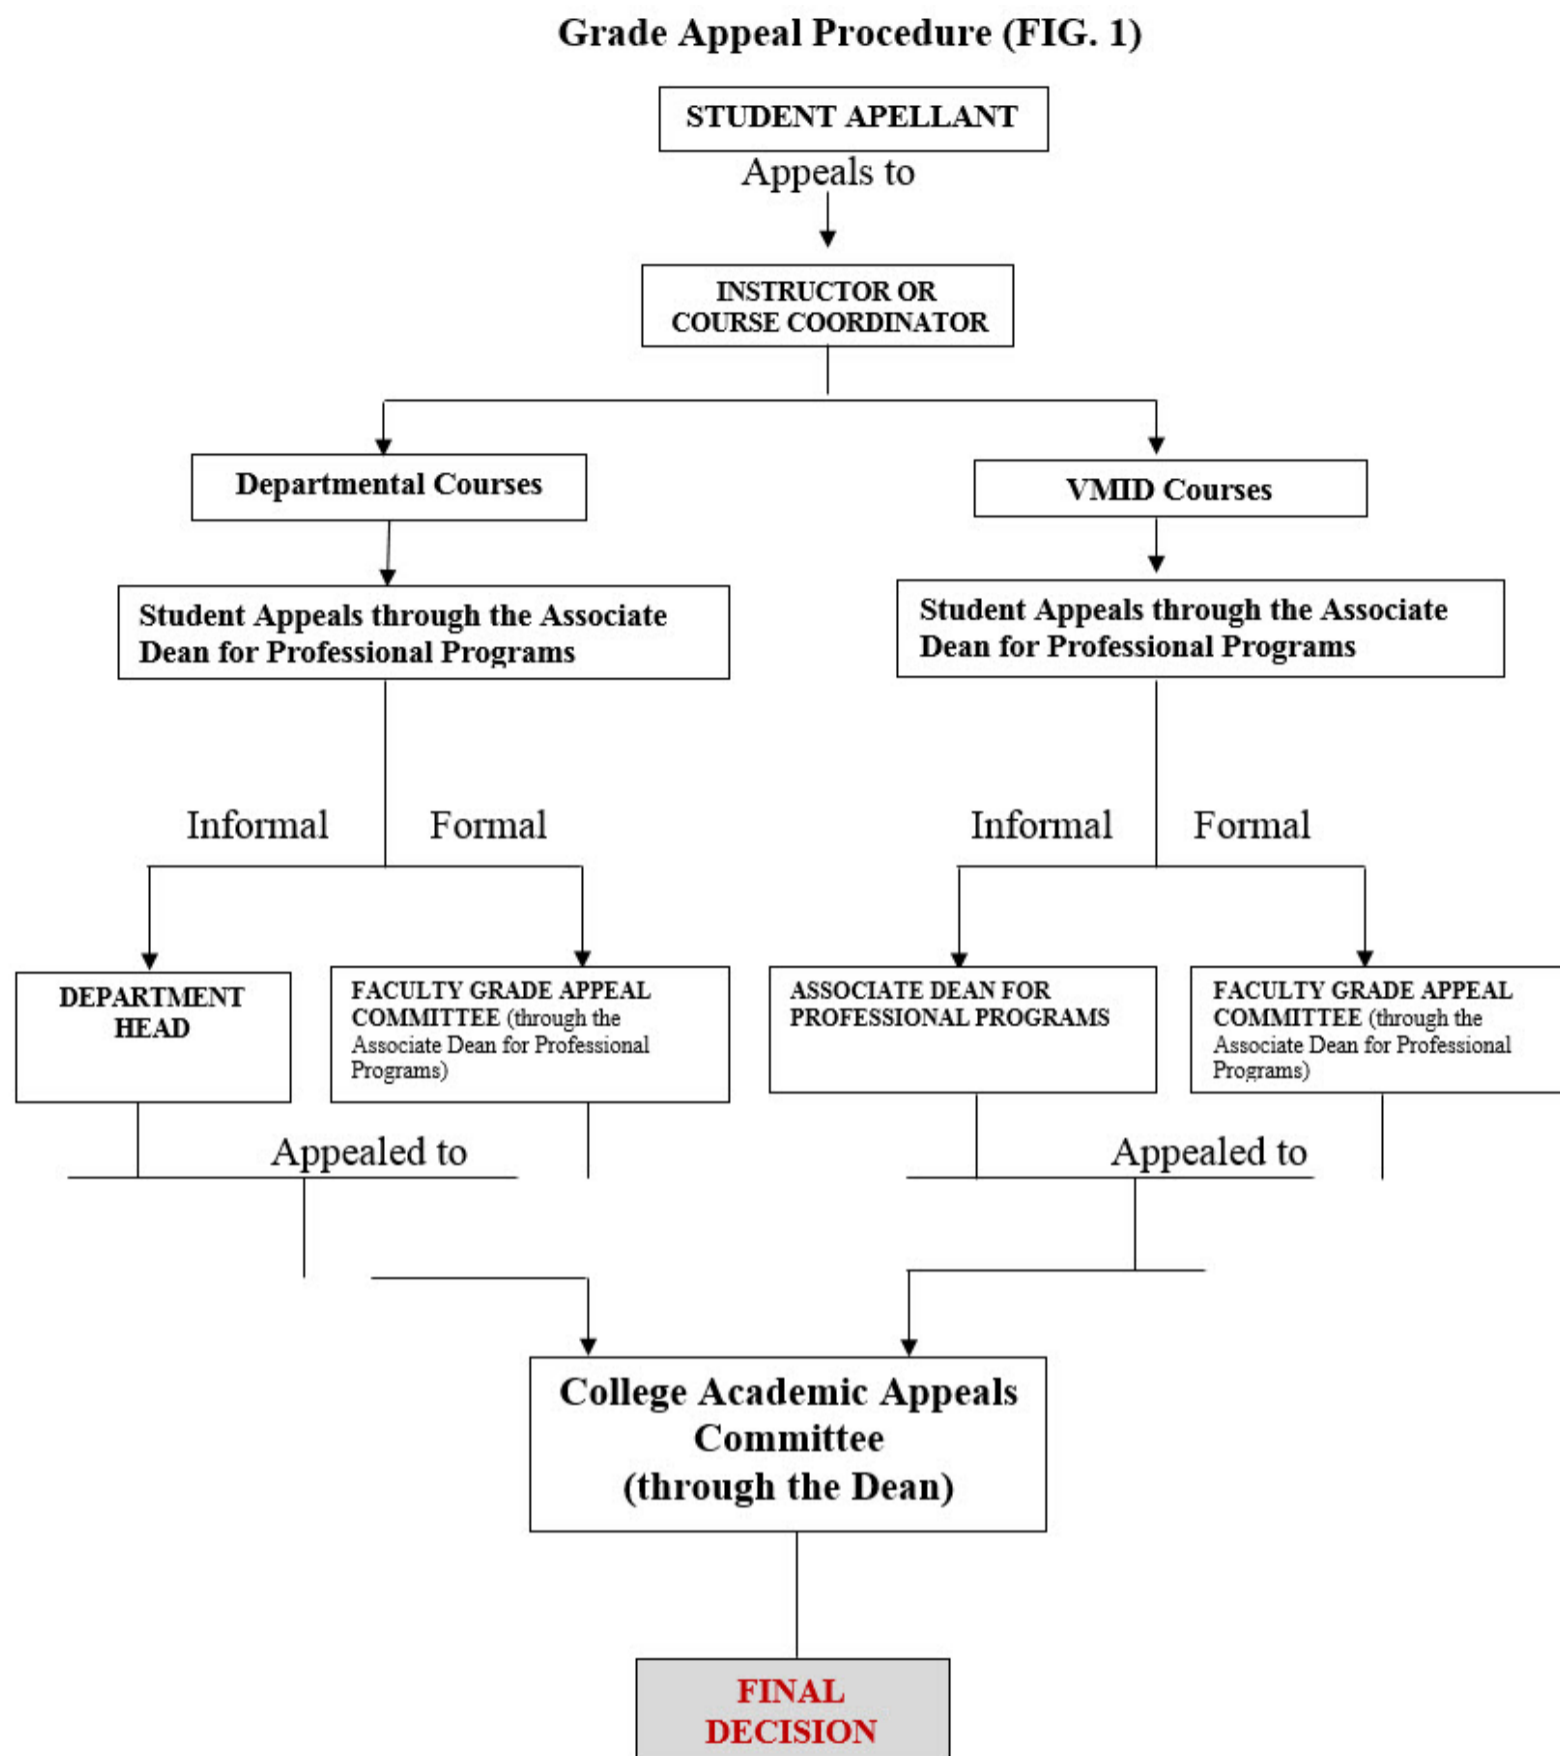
Grade Appeal Procedure (FIG. 1)

STUDENT APELLANT

Appeals to

INSTRUCTOR OR COURSE COORDINATOR

Departmental Courses

Student Appeals through the Associate Dean for Professional Programs

Informal

Formal

DEPARTMENT HEAD

FACULTY GRADE APPEAL COMMITTEE (through the Associate Dean for Professional Programs)

Appealed to

VMID Courses

Student Appeals through the Associate Dean for Professional Programs

Informal

Formal

ASSOCIATE DEAN FOR PROFESSIONAL PROGRAMS

FACULTY GRADE APPEAL COMMITTEE (through the Associate Dean for Professional Programs)

Appealed to

College Academic Appeals Committee (through the Dean)

FINAL DECISION